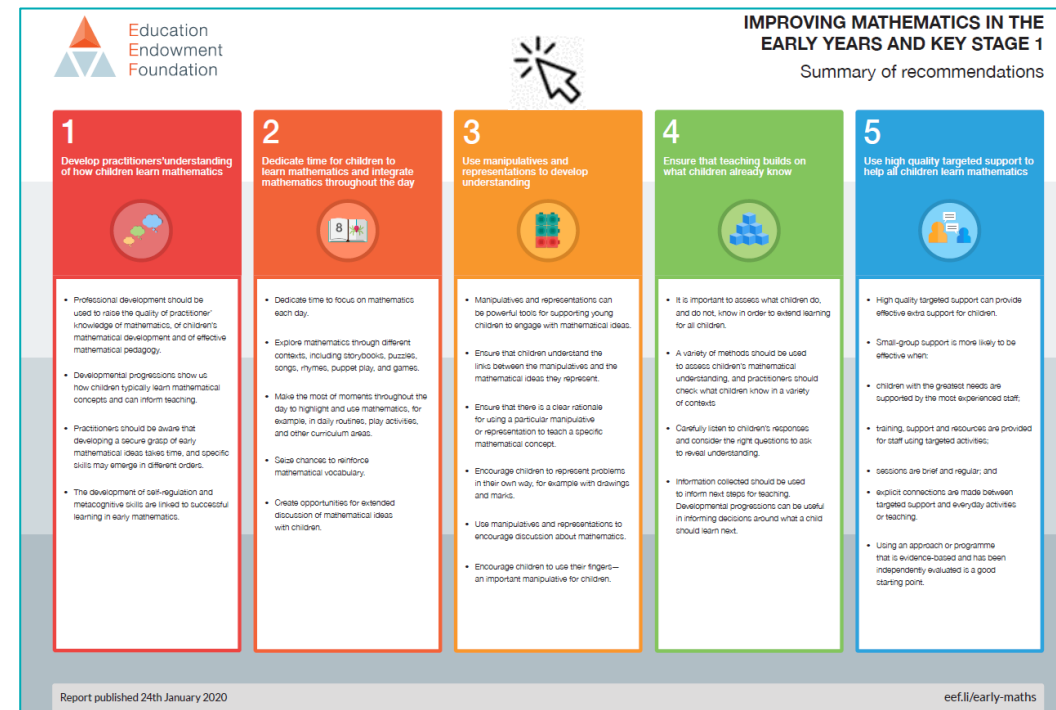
Education Endowment Foundation

IMPROVING MATHEMATICS IN THE EARLY YEARS AND KEY STAGE 1

Summary of recommendations

1

Develop practitioners'understanding of how children learn mathematics

- Professional development should be used to raise the quality of practitioner' knowledge of mathematics, of children's mathematical development and of effective mathematical pedagogy.
- Developmental progressions show us how children typically learn mathematical concepts and can inform teaching.
- Practitioners should be aware that developing a secure grasp of early mathematical ideas takes time, and specific skills may emerge in different orders.
- The development of self-regulation and metacognitive skills are linked to successful learning in early mathematics.

2

Dedicate time for children to learn mathematics and integrate mathematics throughout the day

- Dedicate time to focus on mathematics each day.
- Explore mathematics through different contexts, including storybooks, puzzles, songs, rhymes, puppet play, and games.
- Make the most of moments throughout the day to highlight and use mathematics, for example, in daily routines, play activities, and other curriculum areas.
- Seize chances to reinforce mathematical vocabulary.
- Create opportunities for extended discussion of mathematical ideas with children.

3

Use manipulatives and representations to develop understanding

- Manipulatives and representations can be powerful tools for supporting young children to engage with mathematical ideas.
- Ensure that children understand the links between the manipulatives and the mathematical ideas they represent.
- Ensure that there is a clear rationale for using a particular manipulative or representation to teach a specific mathematical concept.
- Encourage children to represent problems in their own way, for example with drawings and marks.
- Use manipulatives and representations to encourage discussion about mathematics.
- Encourage children to use their fingers—an important manipulative for children.

4

Ensure that teaching builds on what children already know

- It is important to assess what children do, and do not, know in order to extend learning for all children.
- A variety of methods should be used to assess children's mathematical understanding, and practitioners should check what children know in a variety of contexts
- Carefully listen to children's responses and consider the right questions to ask to reveal understanding.
- Information collected should be used to inform next steps for teaching. Developmental progressions can be useful in informing decisions around what a child should learn next.

5

Use high quality targeted support to help all children learn mathematics

- High quality targeted support can provide effective extra support for children.
- Small-group support is more likely to be effective when:
- children with the greatest needs are supported by the most experienced staff;
- training, support and resources are provided for staff using targeted activities;
- sessions are brief and regular; and
- explicit connections are made between targeted support and everyday activities or teaching.
- Using an approach or programme that is evidence-based and has been independently evaluated is a good starting point.

Report published 24th January 2020

eef.li/early-maths